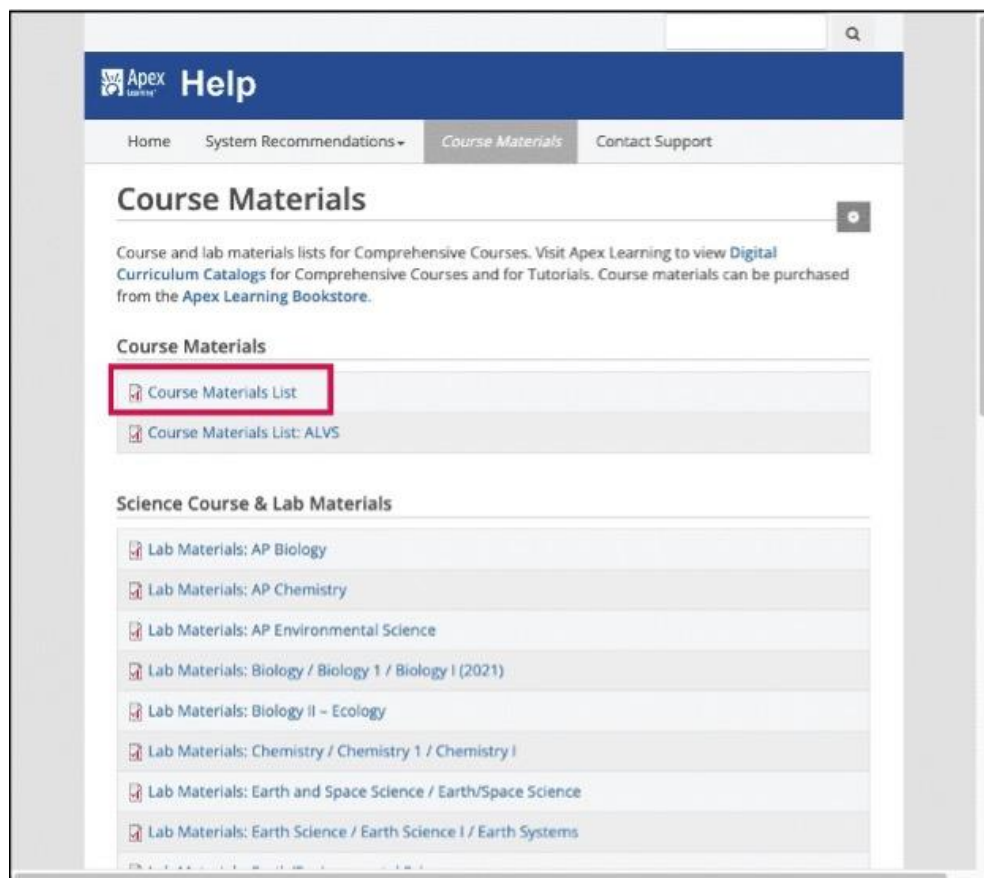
Apex Learning Help

Home
System Recommendations
Course Materials
Contact Support

Course Materials

Course and lab materials lists for Comprehensive Courses. Visit Apex Learning to view Digital Curriculum Catalogs for Comprehensive Courses and for Tutorials. Course materials can be purchased from the Apex Learning Bookstore.

Course Materials

Course Materials List

Course Materials List: ALVS

Science Course & Lab Materials

Lab Materials: AP Biology

Lab Materials: AP Chemistry

Lab Materials: AP Environmental Science

Lab Materials: Biology / Biology 1 / Biology I (2021)

Lab Materials: Biology II – Ecology

Lab Materials: Chemistry / Chemistry 1 / Chemistry I

Lab Materials: Earth and Space Science / Earth/Space Science

Lab Materials: Earth Science / Earth Science I / Earth Systems

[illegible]